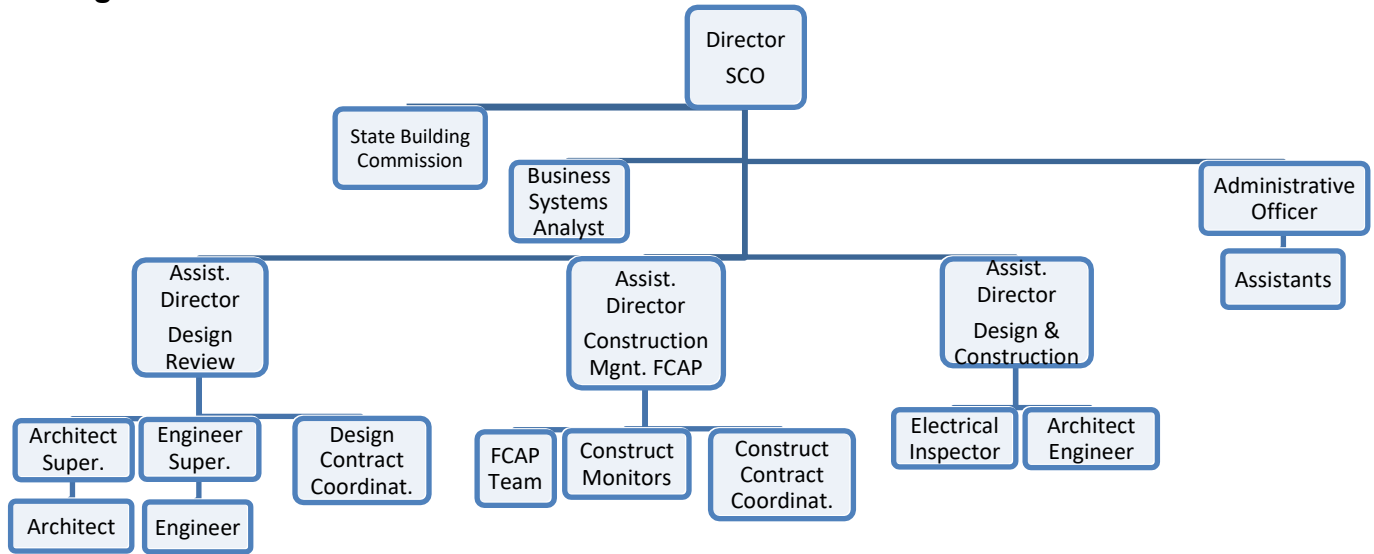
Director
SCO

State Building Commission

Business Systems Analyst

Administrative Officer

Assistants

Assist. Director
Design Review

Assist. Director
Construction Mgnt. FCAP

Assist. Director
Design & Construction

Architect Super.

Architect

Engineer Super.

Engineer

Design Contract Coordinat.

FCAP Team

Construct Monitors

Construct Contract Coordinat.

Electrical Inspector

Architect Engineer